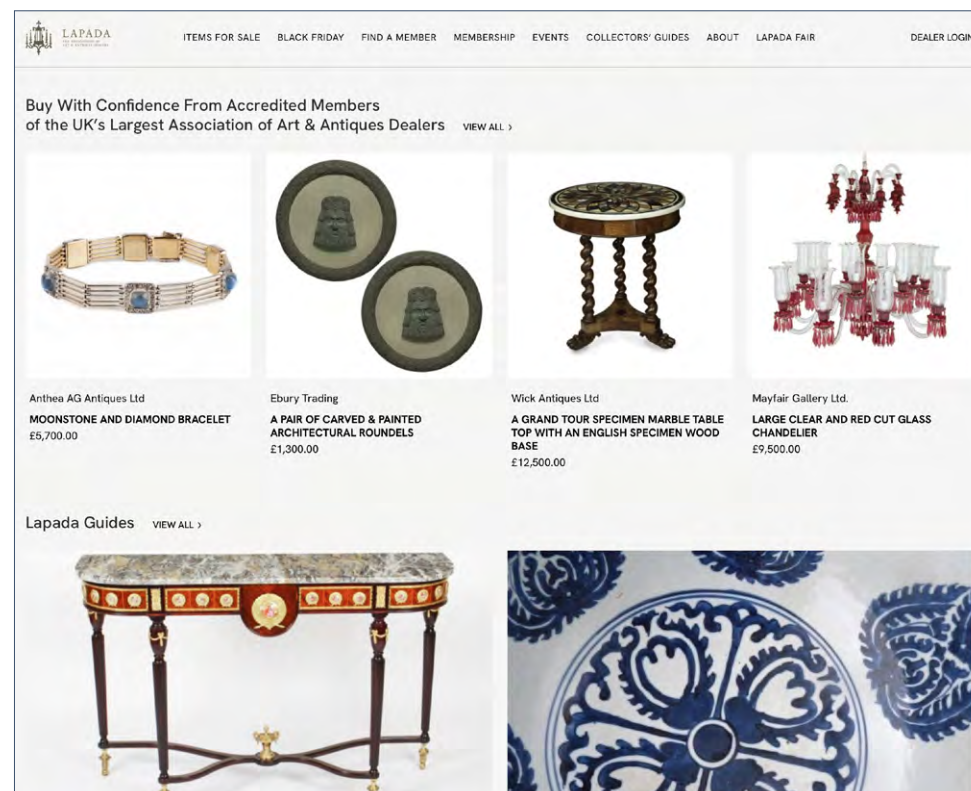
LAPADA

ITEMS FOR SALE BLACK FRIDAY FIND A MEMBER MEMBERSHIP EVENTS COLLECTORS' GUIDES ABOUT LAPADA FAIR DEALER LOGIN

Buy With Confidence From Accredited Members of the UK's Largest Association of Art & Antiques Dealers VIEW ALL ›

Anthea AG Antiques Ltd
MOONSTONE AND DIAMOND BRACELET
£5,700.00

Ebury Trading
A PAIR OF CARVED & PAINTED ARCHITECTURAL ROUNDELS
£1,300.00

Wick Antiques Ltd
A GRAND TOUR SPECIMEN MARBLE TABLE TOP WITH AN ENGLISH SPECIMEN WOOD BASE
£12,500.00

Mayfair Gallery Ltd.
LARGE CLEAR AND RED CUT GLASS CHANDELIER
£9,500.00

Lapada Guides VIEW ALL ›